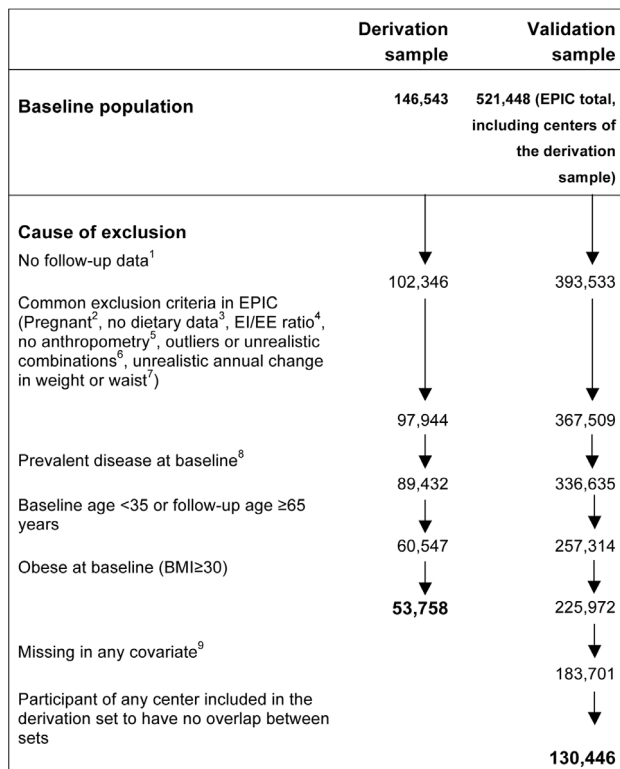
| | Derivation sample | Validation sample |
|---|---|---|
| **Baseline population** | **146,543** | **521,448 (EPIC total, including centers of the derivation sample)** |
| **Cause of exclusion** | | |
| No follow-up data$^1$ | 102,346 | 393,533 |
| Common exclusion criteria in EPIC (Pregnant$^2$, no dietary data$^3$, EI/EE ratio$^4$, no anthropometry$^5$, outliers or unrealistic combinations$^6$, unrealistic annual change in weight or waist$^7$) | 97,944 | 367,509 |
| Prevalent disease at baseline$^8$ | 89,432 | 336,635 |
| Baseline age <35 or follow-up age ≥65 years | 60,547 | 257,314 |
| Obese at baseline (BMI≥30) | **53,758** | 225,972 |
| Missing in any covariate$^9$ | | 183,701 |
| Participant of any center included in the derivation set to have no overlap between sets | | **130,446** |